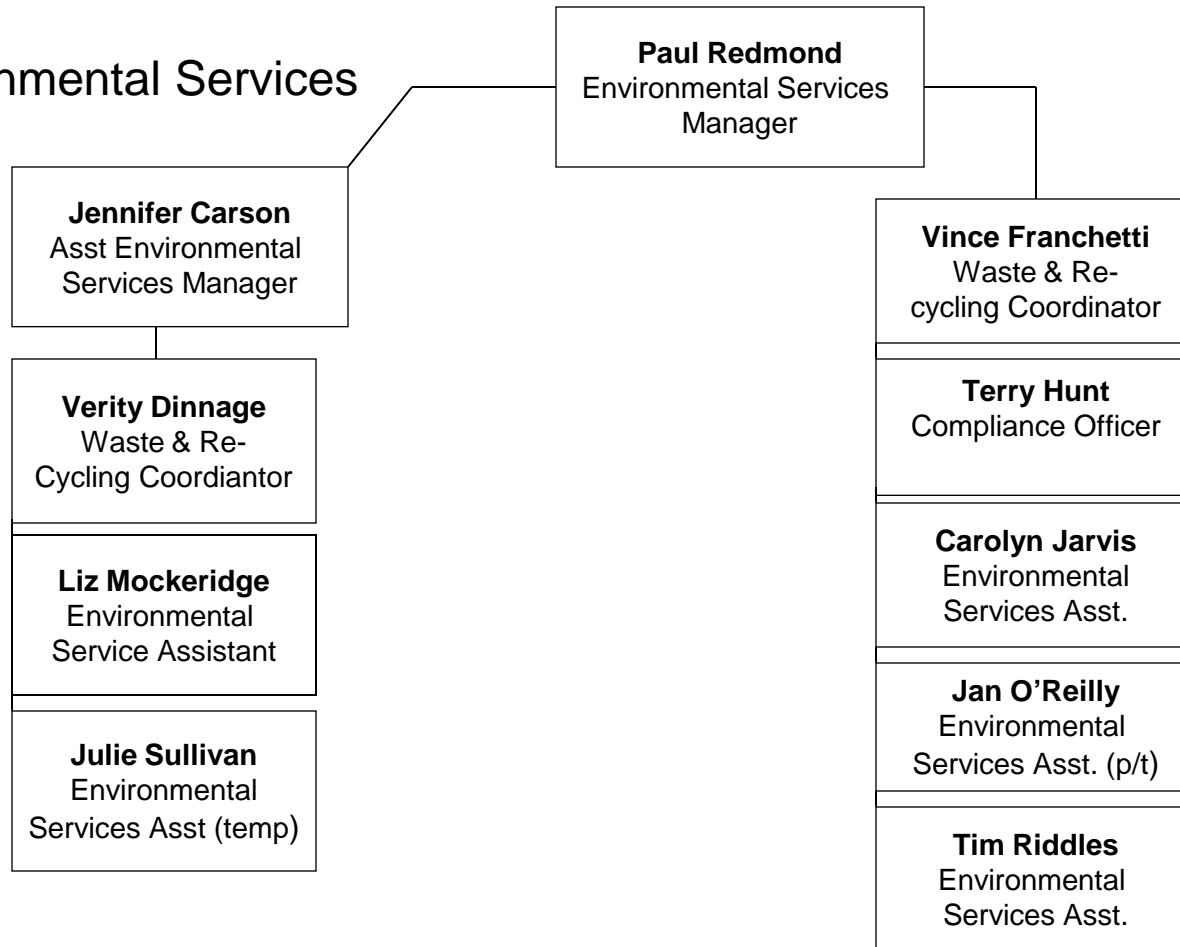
nmental Services

**Paul Redmond**
Environmental Services Manager

**Jennifer Carson**
Asst Environmental Services Manager

**Verity Dinnage**
Waste & Re-Cycling Coordiantor

**Liz Mockeridge**
Environmental Service Assistant

**Julie Sullivan**
Environmental Services Asst (temp)

**Vince Franchetti**
Waste & Re-cycling Coordinator

**Terry Hunt**
Compliance Officer

**Carolyn Jarvis**
Environmental Services Asst.

**Jan O'Reilly**
Environmental Services Asst. (p/t)

**Tim Riddles**
Environmental Services Asst.